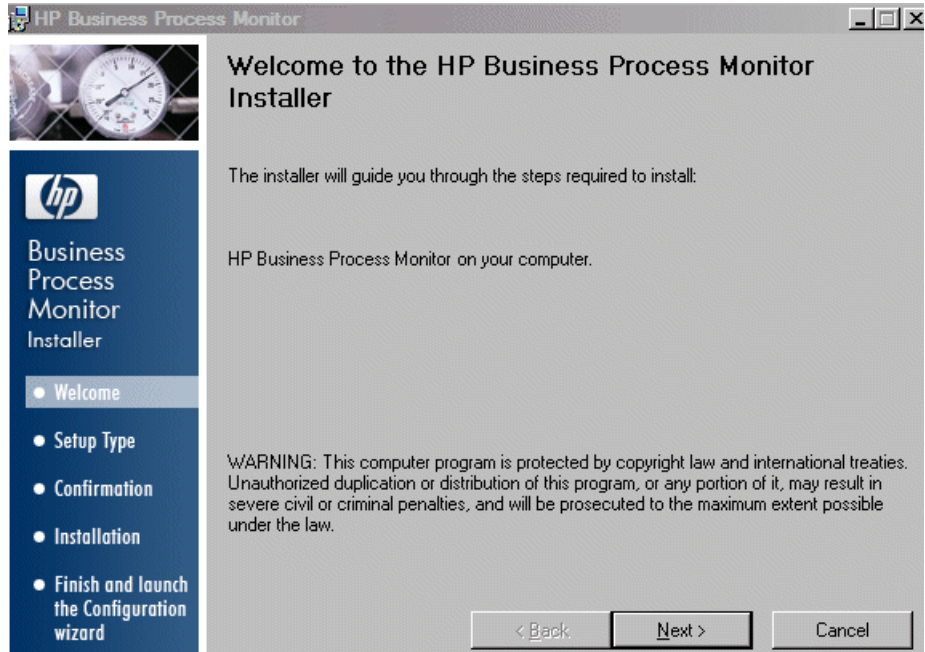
HP Business Process Monitor

hp

Business Process Monitor Installer

• Welcome

• Setup Type

• Confirmation

• Installation

• Finish and launch the Configuration wizard

Welcome to the HP Business Process Monitor Installer

The installer will guide you through the steps required to install:

HP Business Process Monitor on your computer.

WARNING: This computer program is protected by copyright law and international treaties. Unauthorized duplication or distribution of this program, or any portion of it, may result in severe civil or criminal penalties, and will be prosecuted to the maximum extent possible under the law.

< Back

Next >

Cancel